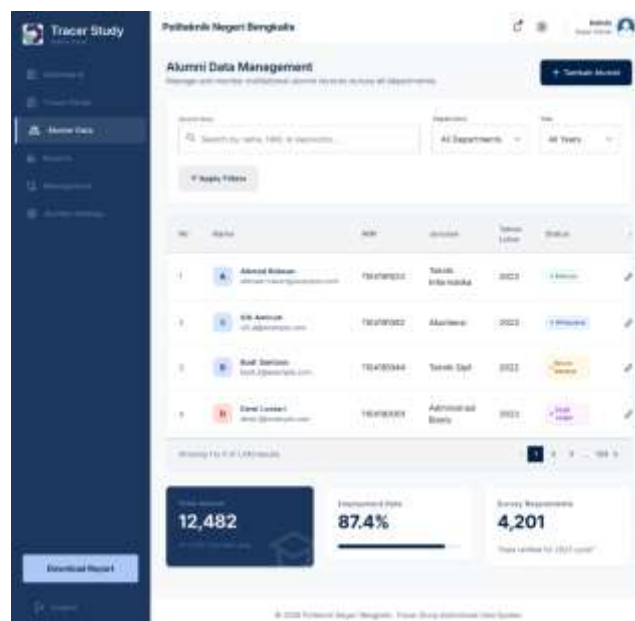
Tracer Study
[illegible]

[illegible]
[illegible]
Alumni Data
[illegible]
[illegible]
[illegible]
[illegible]

Download Report

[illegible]

Politeknik Negeri Bengkalis

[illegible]

Alumni Data Management
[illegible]

+ Tambah Alumni

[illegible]
Search by name, NIM, or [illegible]
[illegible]
All Departments
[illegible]
All Years

Apply Filters

| No | Nama | NIM | Jurusan | Tahun Lulus | Status |
|---|---|---|---|---|---|
| 1 | A Ahmad Ridwan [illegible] | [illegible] | Teknik Informatika | 2023 | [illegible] |
| 2 | S Siti Aminah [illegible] | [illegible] | Akuntansi | 2023 | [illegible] |
| 3 | B Budi Santoso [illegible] | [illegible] | Teknik Sipil | 2022 | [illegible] |
| 4 | D Dewi Lestari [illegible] | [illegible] | Administrasi Bisnis | 2023 | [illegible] |

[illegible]

1 2 3 ... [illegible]

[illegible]
12,482
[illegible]

Employment Rate
87.4%

Survey Responses
4,201
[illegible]

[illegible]